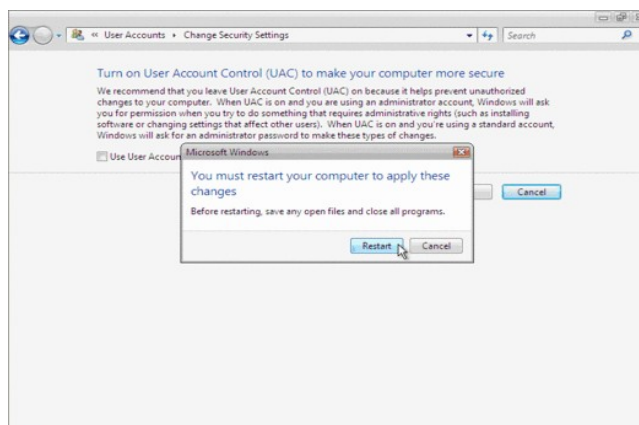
« User Accounts ▸ Change Security Settings

Search

Turn on User Account Control (UAC) to make your computer more secure

We recommend that you leave User Account Control (UAC) on because it helps prevent unauthorized changes to your computer. When UAC is on and you are using an administrator account, Windows will ask you for permission when you try to do something that requires administrative rights (such as installing software or changing settings that affect other users). When UAC is on and you're using a standard account, Windows will ask for an administrator password to make these types of changes.

Use User Accoun

Cancel

Microsoft Windows

You must restart your computer to apply these changes

Before restarting, save any open files and close all programs.

Restart

Cancel